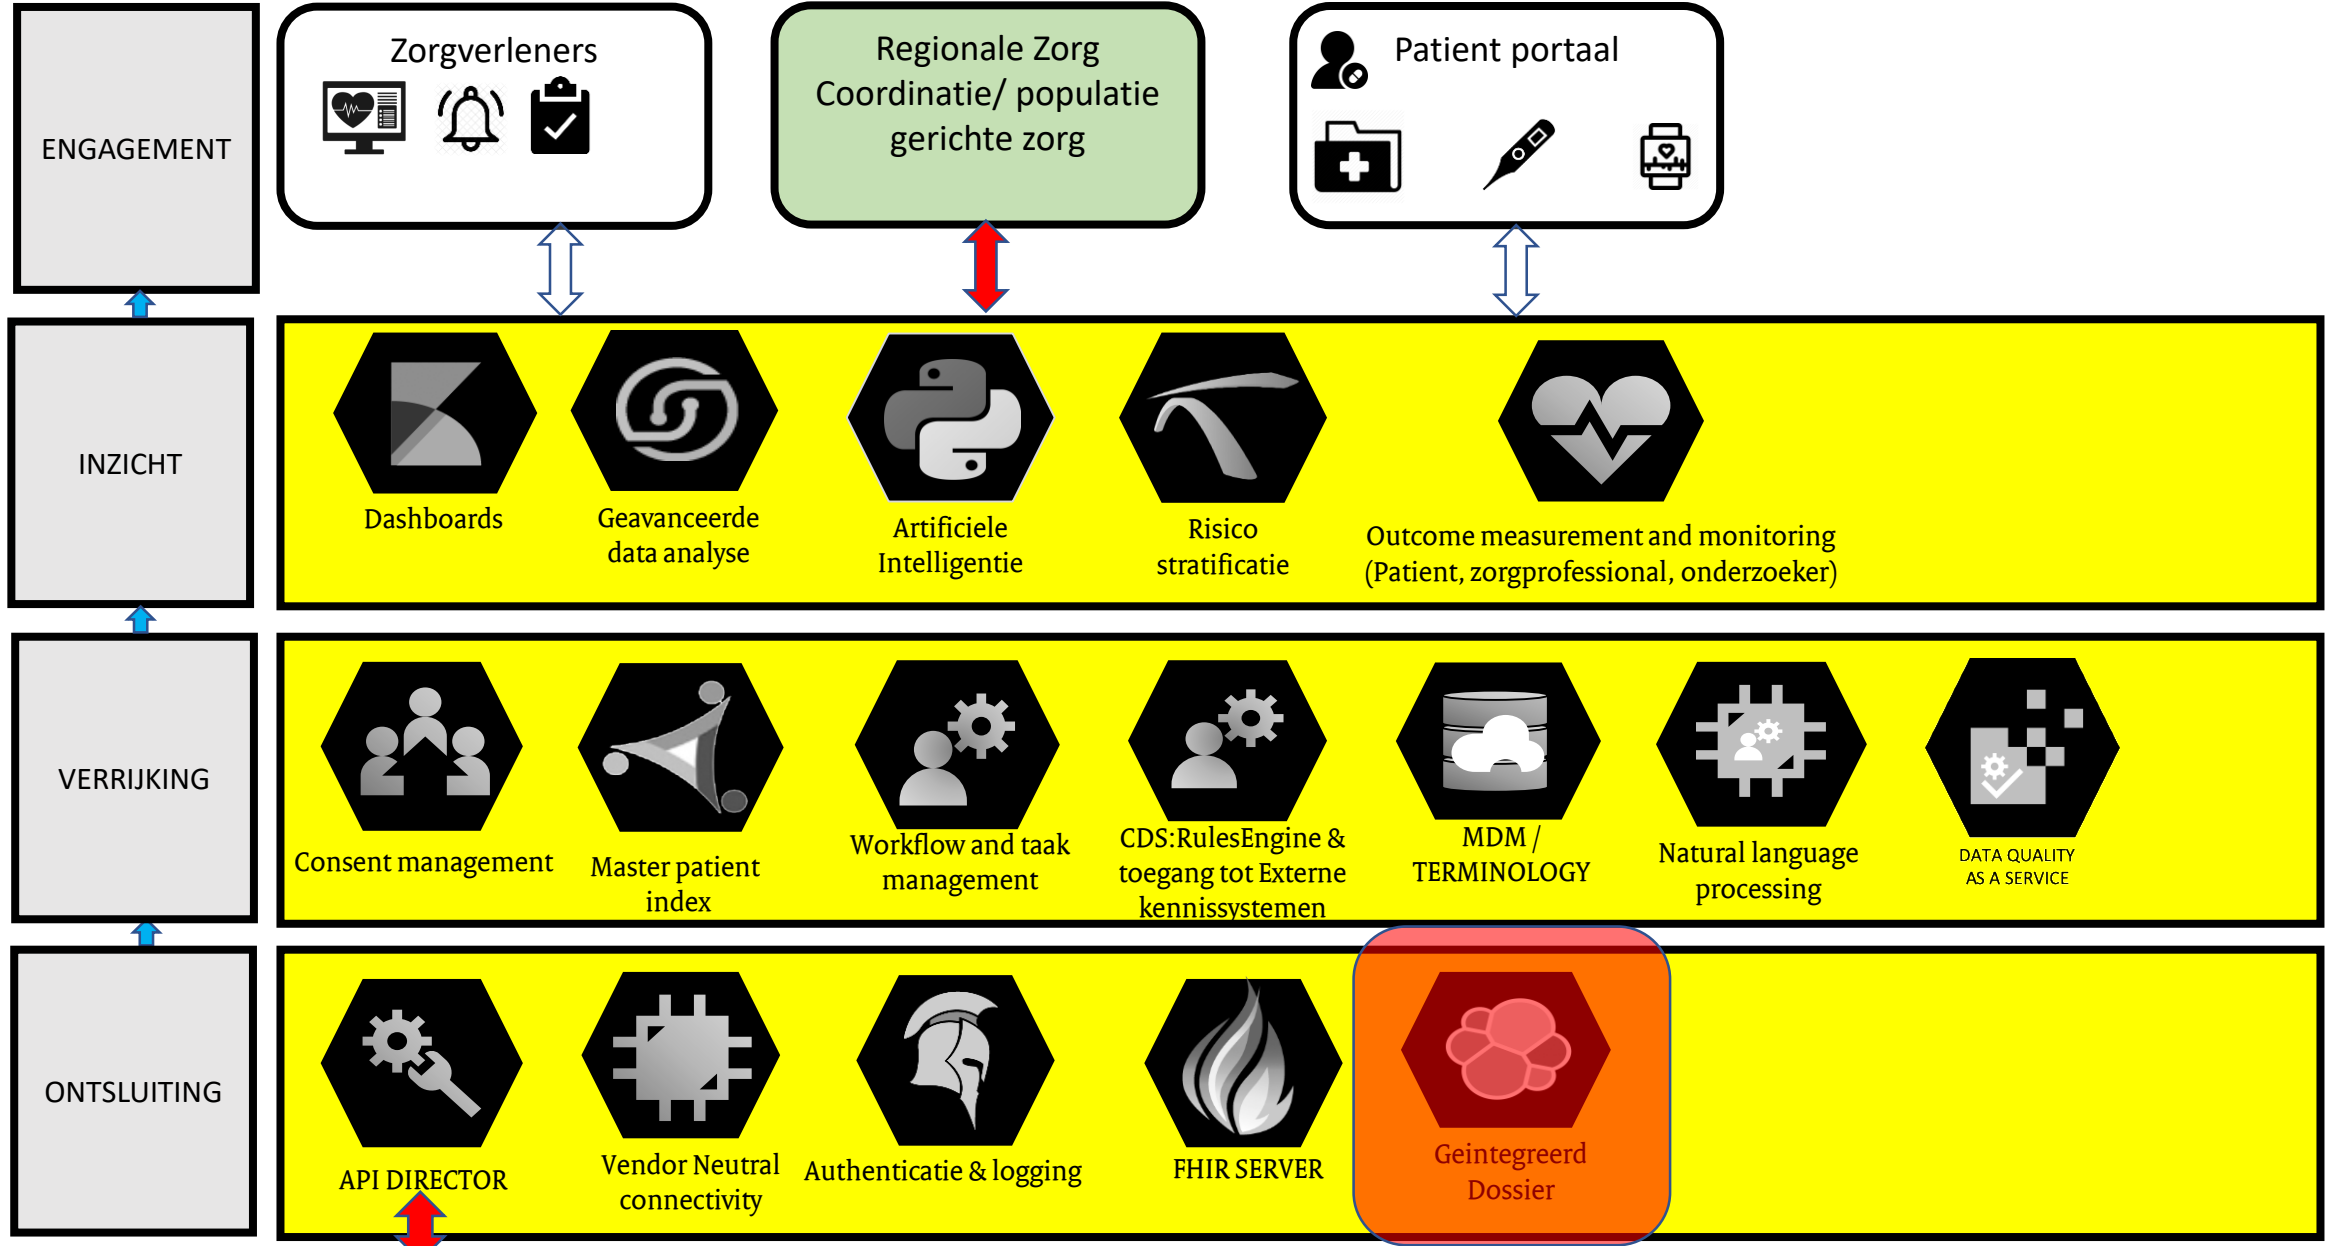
ENGAGEMENT

Zorgverleners

Regionale Zorg Coordinatie/ populatie gerichte zorg

Patient portaal

INZICHT

Dashboards

Geavanceerde data analyse

Artificiele Intelligentie

Risico stratificatie

Outcome measurement and monitoring (Patient, zorgprofessional, onderzoeker)

VERRIJKING

Consent management

Master patient index

Workflow and taak management

CDS:RulesEngine & toegang tot Externe kennissystemen

MDM / TERMINOLOGY

Natural language processing

DATA QUALITY AS A SERVICE

ONTSLUITING

API DIRECTOR

Vendor Neutral connectivity

Authenticatie & logging

FHIR SERVER

Geintegreerd Dossier